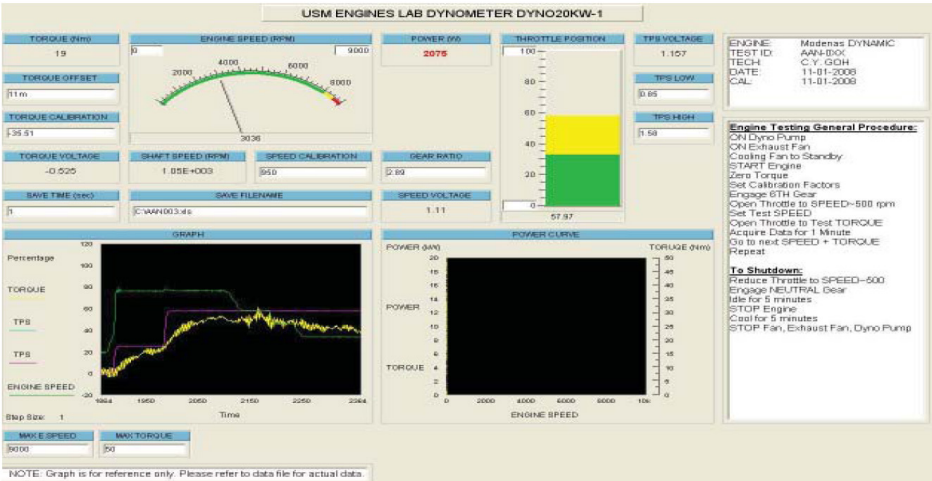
USM ENGINES LAB DYNOMETER DYNO20KW-1

TORQUE (Nm)
19

TORQUE OFFSET
11m

TORQUE CALIBRATION
-35.51

ENGINE SPEED (RPM)
0
9000
2000
4000
6000
8000
3036

POWER (W)
2075

THROTTLE POSITION
100
80
60
40
20
0
57.97

TPS VOLTAGE
1.157

TPS LOW
0.85

TPS HIGH
1.58

ENGINE: Modenas DYNAMIC
TEST ID: AAN-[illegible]
TECH: C.Y. GOH
DATE: 11-01-2008
CAL: 11-01-2008

Engine Testing General Procedure:
ON Dyno Pump
ON Exhaust Fan
Cooling Fan to Standby
START Engine
Zero Torque
Set Calibration Factors
Engage 6TH Gear
Open Throttle to SPEED~500 rpm
Set Test SPEED
Open Throttle to Test TORQUE
Acquire Data for 1 Minute
Go to next SPEED + TORQUE
Repeat

To Shutdown:
Reduce Throttle to SPEED~500
Engage NEUTRAL Gear
Idle for 5 minutes
STOP Engine
Cool for 5 minutes
STOP Fan, Exhaust Fan, Dyno Pump

TORQUE VOLTAGE
-0.525

SHAFT SPEED (RPM)
1.05E+003

SPEED CALIBRATION
950

GEAR RATIO
2.89

SPEED VOLTAGE
1.11

SAVE TIME (sec)
1

SAVE FILENAME
C:\AAN003.xls

GRAPH
Percentage
TORQUE
TPS
TPS
ENGINE SPEED
120
100
80
60
40
20
0
-20
1864
1950
2050
2150
2250
2364
Time
Step Size: 1

POWER CURVE
POWER (kW)
TORQUE (Nm)
POWER
TORQUE
20
18
16
14
12
10
8
6
4
2
0
50
45
40
35
30
25
20
15
10
5
0
0
2000
4000
6000
8000
10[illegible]
ENGINE SPEED

MAX E SPEED
9000

MAX TORQUE
50

NOTE: Graph is for reference only. Please refer to data file for actual data.